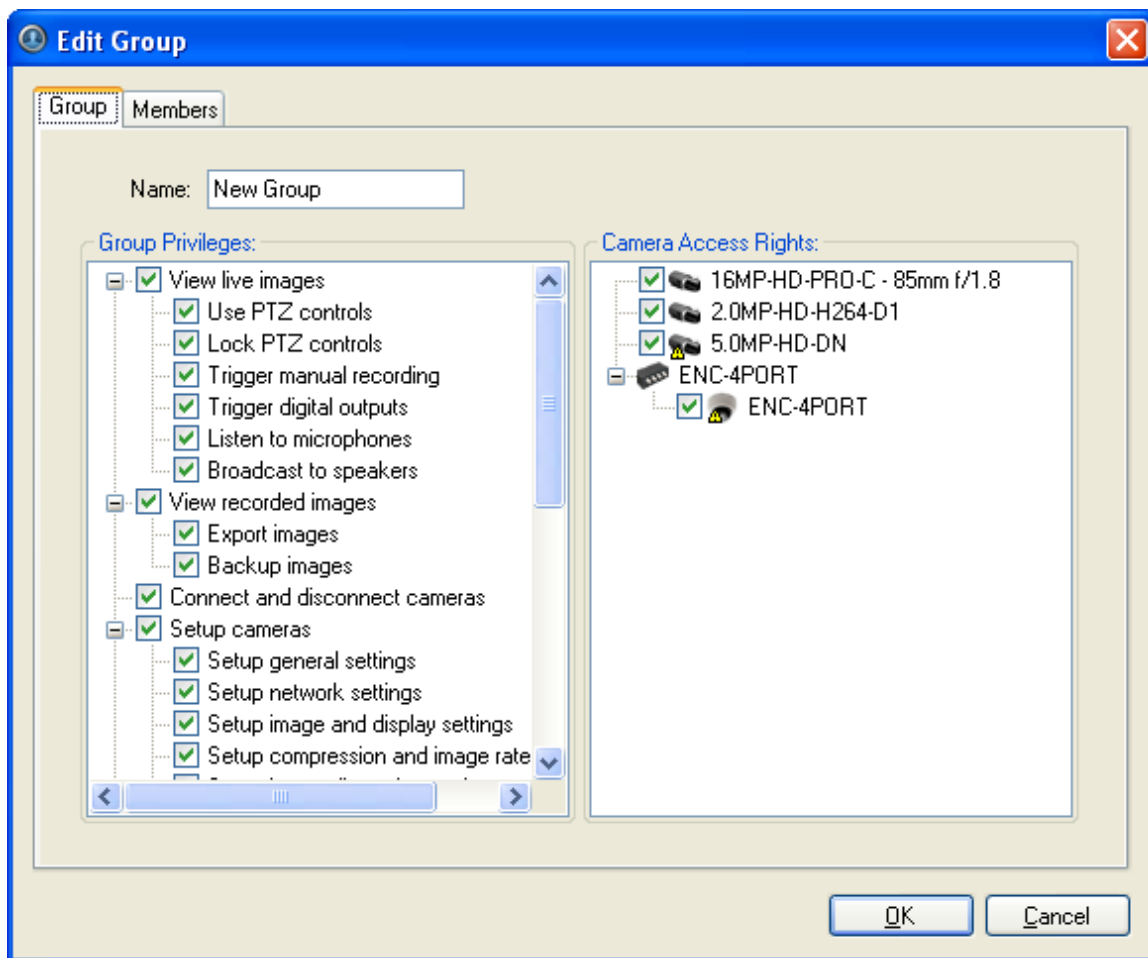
Edit Group

Group | Members

Name: New Group

Group Privileges:

View live images
Use PTZ controls
Lock PTZ controls
Trigger manual recording
Trigger digital outputs
Listen to microphones
Broadcast to speakers
View recorded images
Export images
Backup images
Connect and disconnect cameras
Setup cameras
Setup general settings
Setup network settings
Setup image and display settings
Setup compression and image rate
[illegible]

Camera Access Rights:

16MP-HD-PRO-C - 85mm f/1.8
2.0MP-HD-H264-D1
5.0MP-HD-DN
ENC-4PORT
ENC-4PORT

OK
Cancel